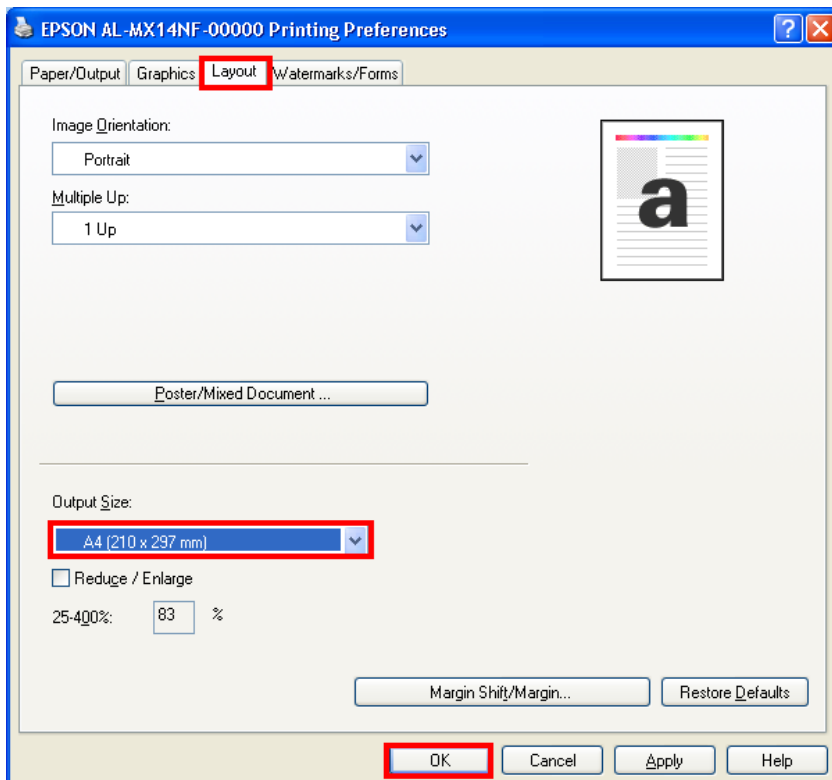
EPSON AL-MX14NF-00000 Printing Preferences

?

Paper/Output
Graphics
Layout
Watermarks/Forms

Image Orientation:
Portrait

Multiple Up:
1 Up

a

Poster/Mixed Document ...

Output Size:
A4 (210 x 297 mm)

Reduce / Enlarge

25-400%: 83 %

Margin Shift/Margin...
Restore Defaults

OK
Cancel
Apply
Help